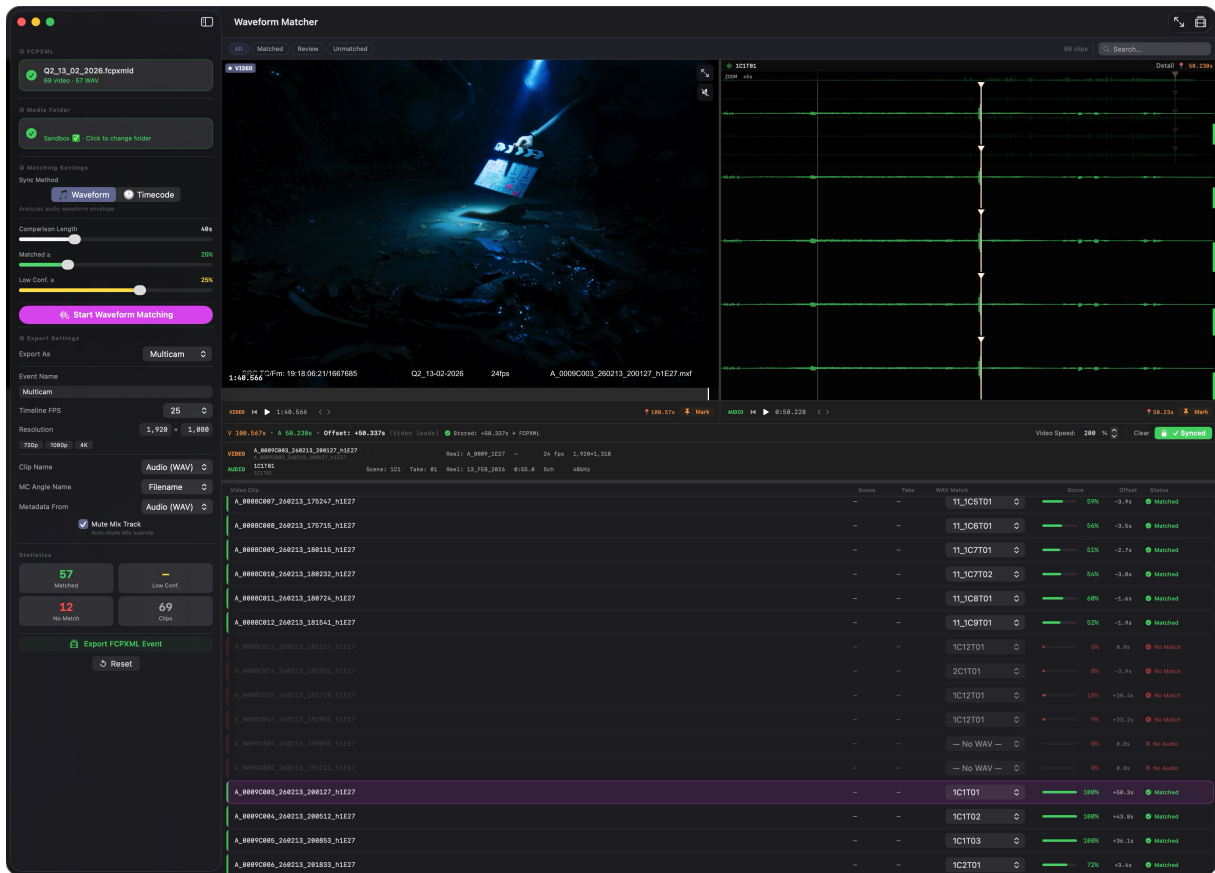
Waveform Matcher

FCPXML
Q2_13_02_2026.fcpxmld
69 video · 57 WAV

Media Folder
Sandbox · Click to change folder

Matching Settings
Sync Method
Waveform
Timecode
Analyzes audio waveform envelope

Comparison Length 40s
Matched ≥ 25%
Low Conf. ≥ 25%

Start Waveform Matching

Export Settings
Export As Multicam
Event Name
Multicam
Timeline FPS 25
Resolution 1,920 × 1,080
720p 1080p 4K
Clip Name Audio (WAV)
MC Angle Name Filename
Metadata From Audio (WAV)
Mute Mix Track
Auto-mute Mix subrole

Statistics
57 Matched
– Low Conf.
12 No Match
69 Clips

Export FCPXML Event
Reset

All Matched Review Unmatched
69 clips Search...

VIDEO
1:40.566
SRC TC/Fm: 19:18:06:21/1667685 Q2_13-02-2026 24fps A_0009C003_260213_200127_h1E27.mxf
VIDEO 1:40.566 100.57s Mark

1C1T01
ZOOM
Detail 50.230s
AUDIO 0:50.228 50.23s Mark

V 100.567s · A 50.230s · Offset: +50.337s (Video leads) Stored: +50.337s · FCPXML
Video Speed: 200 % Clear ✓ Synced

VIDEO A_0009C003_260213_200127_h1E27 Reel: A_0009_1E27 – 24 fps 1,920×1,318
AUDIO 1C1T01 Scene: 1C1 Take: 01 Reel: 13_FEB_2026 0:55.0 5ch 48kHz

| Video Clip | Scene | Take | WAV Match | Score | Offset | Status |
|---|---|---|---|---|---|---|
| A_0008C007_260213_175247_h1E27 | – | – | 11_1C5T01 | 59% | -3.9s | Matched |
| A_0008C008_260213_175715_h1E27 | – | – | 11_1C6T01 | 56% | -3.6s | Matched |
| A_0008C009_260213_180115_h1E27 | – | – | 11_1C7T01 | 51% | -2.7s | Matched |
| A_0008C010_260213_180232_h1E27 | – | – | 11_1C7T02 | 54% | -3.8s | Matched |
| A_0008C011_260213_180724_h1E27 | – | – | 11_1C8T01 | 60% | -1.6s | Matched |
| A_0008C012_260213_181541_h1E27 | – | – | 11_1C9T01 | 52% | -1.9s | Matched |
| A_0008C013_260213_182217_h1E27 | – | – | 1C12T01 | 6% | 0.0s | No Match |
| A_0008C014_260213_182301_h1E27 | – | – | 2C1T01 | 6% | -3.9s | No Match |
| A_0008C015_260213_182720_h1E27 | – | – | 1C12T01 | 10% | +20.4s | No Match |
| A_0008C016_260213_182905_h1E27 | – | – | 1C12T01 | 9% | +23.2s | No Match |
| A_0009C001_260213_195035_h1E27 | – | – | — No WAV — | 0% | 0.0s | No Audio |
| A_0009C002_260213_195221_h1E27 | – | – | — No WAV — | 0% | 0.0s | No Audio |
| A_0009C003_260213_200127_h1E27 | – | – | 1C1T01 | 100% | +50.3s | Matched |
| A_0009C004_260213_200512_h1E27 | – | – | 1C1T02 | 100% | +43.8s | Matched |
| A_0009C005_260213_200853_h1E27 | – | – | 1C1T03 | 100% | +36.1s | Matched |
| A_0009C006_260213_201833_h1E27 | – | – | 1C2T01 | 72% | +3.4s | Matched |